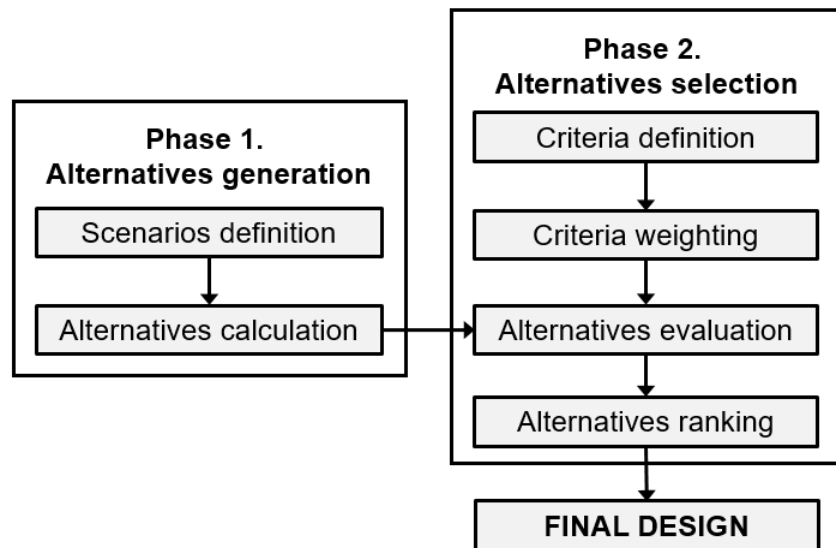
Phase 1.
Alternatives generation

Scenarios definition

Alternatives calculation

Phase 2.
Alternatives selection

Criteria definition

Criteria weighting

Alternatives evaluation

Alternatives ranking

FINAL DESIGN